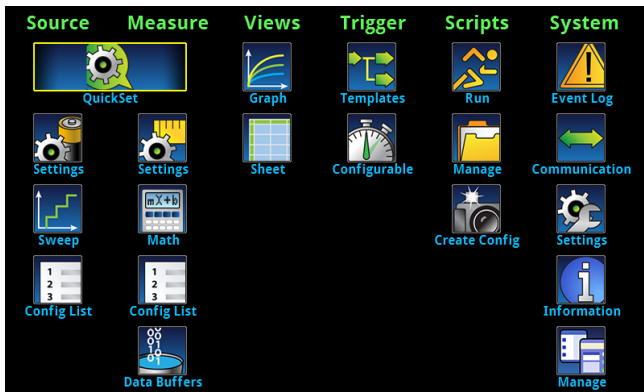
Source

Measure

Views

Trigger

Scripts

System

QuickSet

Graph

Templates

Run

Event Log

Settings

Settings

Sheet

Configurable

Manage

Communication

Sweep

Math

Create Config

Settings

Config List

Config List

Information

Data Buffers

Manage